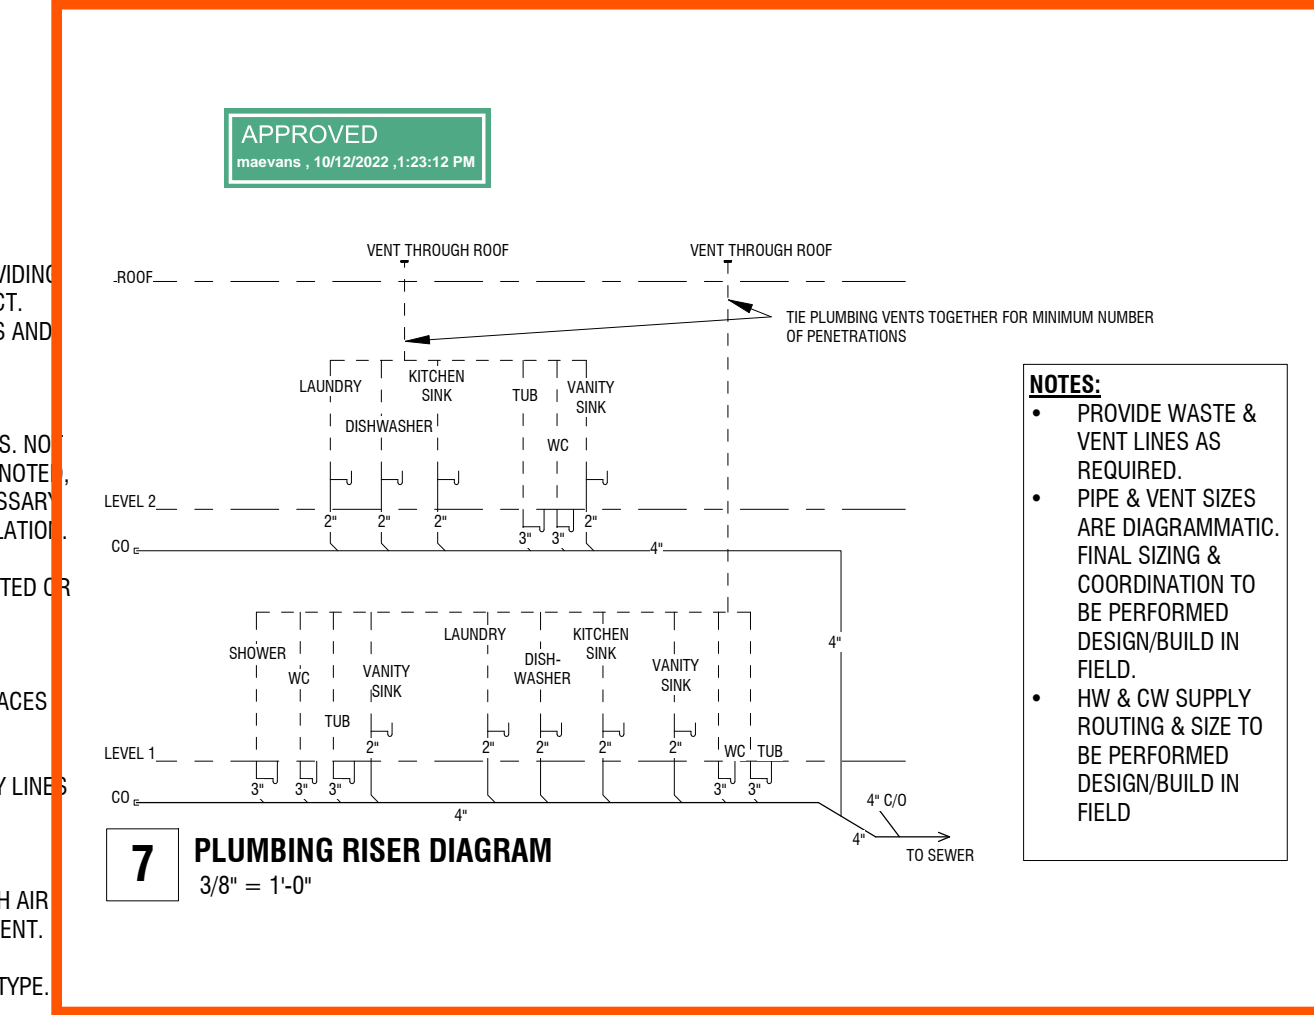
VIDIN
CT.
S AND

S. NO
NOTE
SSAR
LATIO

TED O

ACES

Y LINE

H AIR
ENT.

TYPE.

APPROVED
maevans , 10/12/2022 ,1:23:12 PM

VENT THROUGH ROOF
VENT THROUGH ROOF
ROOF
TIE PLUMBING VENTS TOGETHER FOR MINIMUM NUMBER OF PENETRATIONS

LAUNDRY
KITCHEN SINK
DISHWASHER
TUB
VANITY SINK
WC
LEVEL 2
2"
2"
2"
3"
3"
2"
CO
4"
4"

SHOWER
WC
VANITY SINK
TUB
LAUNDRY
DISH-WASHER
KITCHEN SINK
VANITY SINK
LEVEL 1
2"
2"
2"
2"
2"
WC
TUB
3"
3"
3"
3"
3"
CO
4"
4" C/O
4"
TO SEWER

7
PLUMBING RISER DIAGRAM
3/8" = 1'-0"

NOTES:
• PROVIDE WASTE & VENT LINES AS REQUIRED.
• PIPE & VENT SIZES ARE DIAGRAMMATIC. FINAL SIZING & COORDINATION TO BE PERFORMED DESIGN/BUILD IN FIELD.
• HW & CW SUPPLY ROUTING & SIZE TO BE PERFORMED DESIGN/BUILD IN FIELD